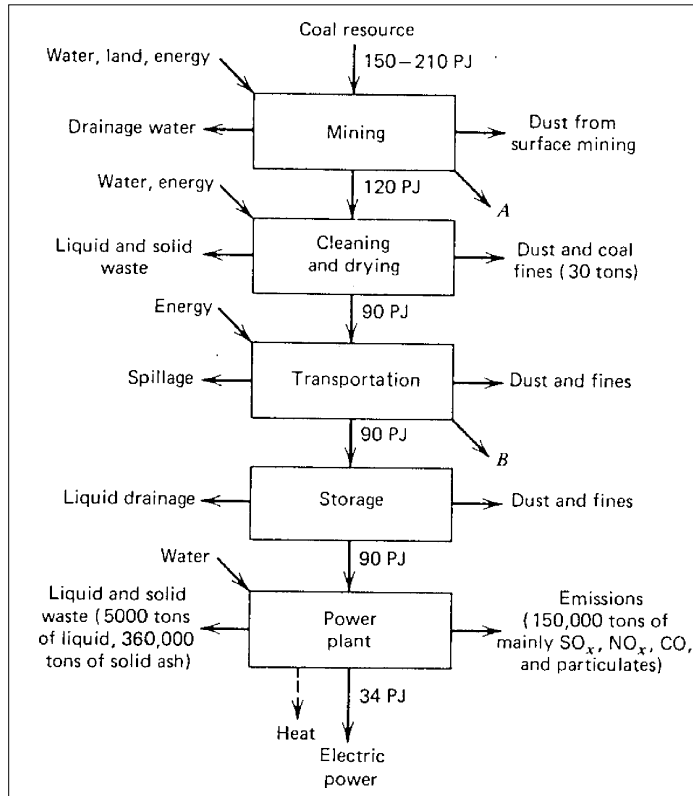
Coal resource

Water, land, energy

150 – 210 PJ

Drainage water

Mining

Dust from surface mining

Water, energy

120 PJ

$A$

Liquid and solid waste

Cleaning and drying

Dust and coal fines ( 30 tons)

Energy

90 PJ

Spillage

Transportation

Dust and fines

90 PJ

$B$

Liquid drainage

Storage

Dust and fines

Water

90 PJ

Liquid and solid waste ( 5000 tons of liquid, 360,000 tons of solid ash)

Power plant

Emissions (150,000 tons of mainly $SO_x$, $NO_x$, CO, and particulates)

34 PJ

Heat

Electric power